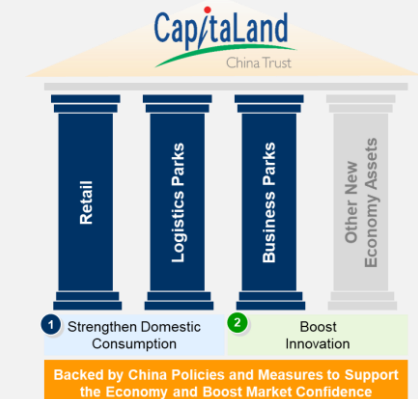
CapitaLand
China Trust

Retail

Logistics Parks

Business Parks

Other New Economy Assets

1 Strengthen Domestic Consumption

2 Boost Innovation

Backed by China Policies and Measures to Support the Economy and Boost Market Confidence